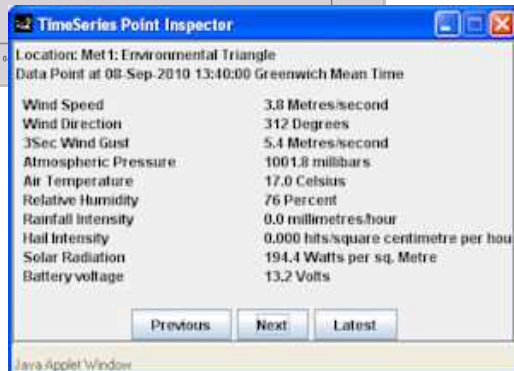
TimeSeries Point Inspector

Location: Met1: Environmental Triangle
Data Point at 08-Sep-2010 13:40:00 Greenwich Mean Time

| | |
|---|---|
| Wind Speed | 3.8 Metres/second |
| Wind Direction | 312 Degrees |
| 3Sec Wind Gust | 5.4 Metres/second |
| Atmospheric Pressure | 1001.8 millibars |
| Air Temperature | 17.0 Celsius |
| Relative Humidity | 76 Percent |
| Rainfall Intensity | 0.0 millimetres/hour |
| Hail Intensity | 0.000 hits/square centimetre per hou |
| Solar Radiation | 194.4 Watts per sq. Metre |
| Battery voltage | 13.2 Volts |

Previous Next Latest

Java Applet Window